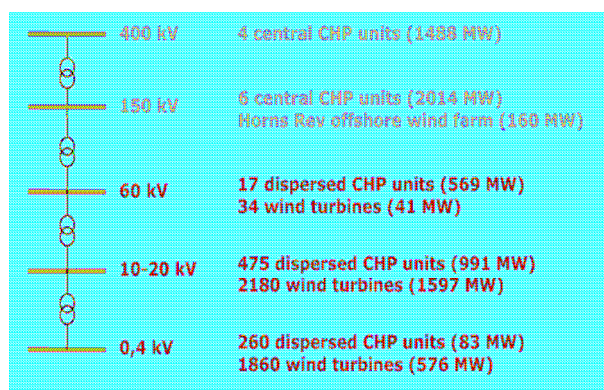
400 kV 4 central CHP units (1488 MW)

150 kV 6 central CHP units (2014 MW)
Horns Rev offshore wind farm (160 MW)

60 kV 17 dispersed CHP units (569 MW)
34 wind turbines (41 MW)

10-20 kV 475 dispersed CHP units (991 MW)
2180 wind turbines (1597 MW)

0,4 kV 260 dispersed CHP units (83 MW)
1860 wind turbines (576 MW)